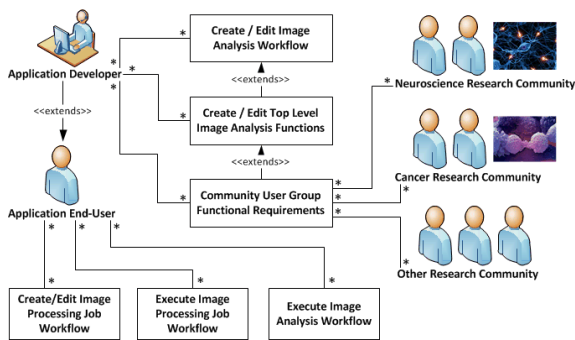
Application Developer

<<extends>>

Application End-User

Create / Edit Image Analysis Workflow

<<extends>>

Create / Edit Top Level Image Analysis Functions

<<extends>>

Community User Group Functional Requirements

Neuroscience Research Community

Cancer Research Community

Other Research Community

Create/Edit Image Processing Job Workflow

Execute Image Processing Job Workflow

Execute Image Analysis Workflow

*
*
*
*
*
*
*
*
*
*
*
*
*
*
*
*
*